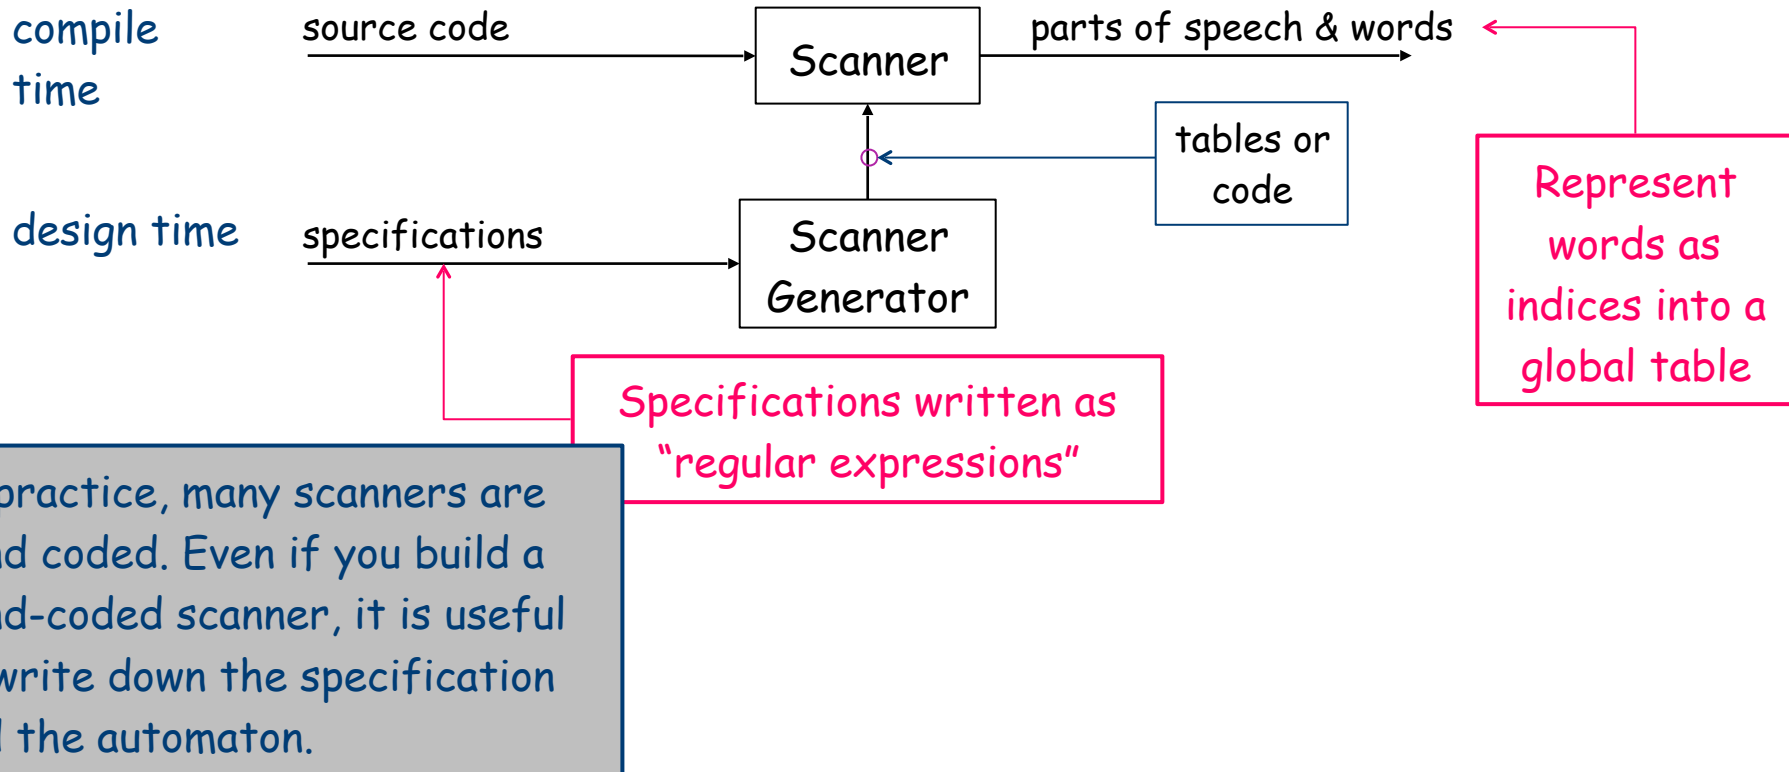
compile time

source code

Scanner

parts of speech & words

tables or code

Represent words as indices into a global table

design time

specifications

Scanner Generator

Specifications written as "regular expressions"

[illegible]practice, many scanners are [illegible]d coded. Even if you build a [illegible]d-coded scanner, it is useful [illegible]write down the specification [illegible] the automaton.